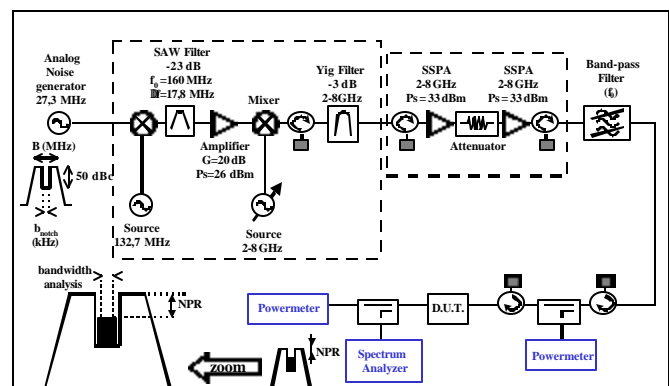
Analog Noise generator 27,3 MHz

B (MHz)

50 dBc

$b_{notch}$ (kHz)

SAW Filter -23 dB $f_0$=160 MHz Δf=17,8 MHz

Source 132,7 MHz

Amplifier G=20 dB Ps=26 dBm

Mixer

Source 2-8 GHz

Yig Filter -3 dB 2-8GHz

SSPA 2-8 GHz Ps = 33 dBm

Attenuator

SSPA 2-8 GHz Ps = 33 dBm

Band-pass Filter ($f_0$)

bandwidth analysis

NPR

Powermeter

D.U.T.

Spectrum Analyzer

Powermeter

NPR

zoom